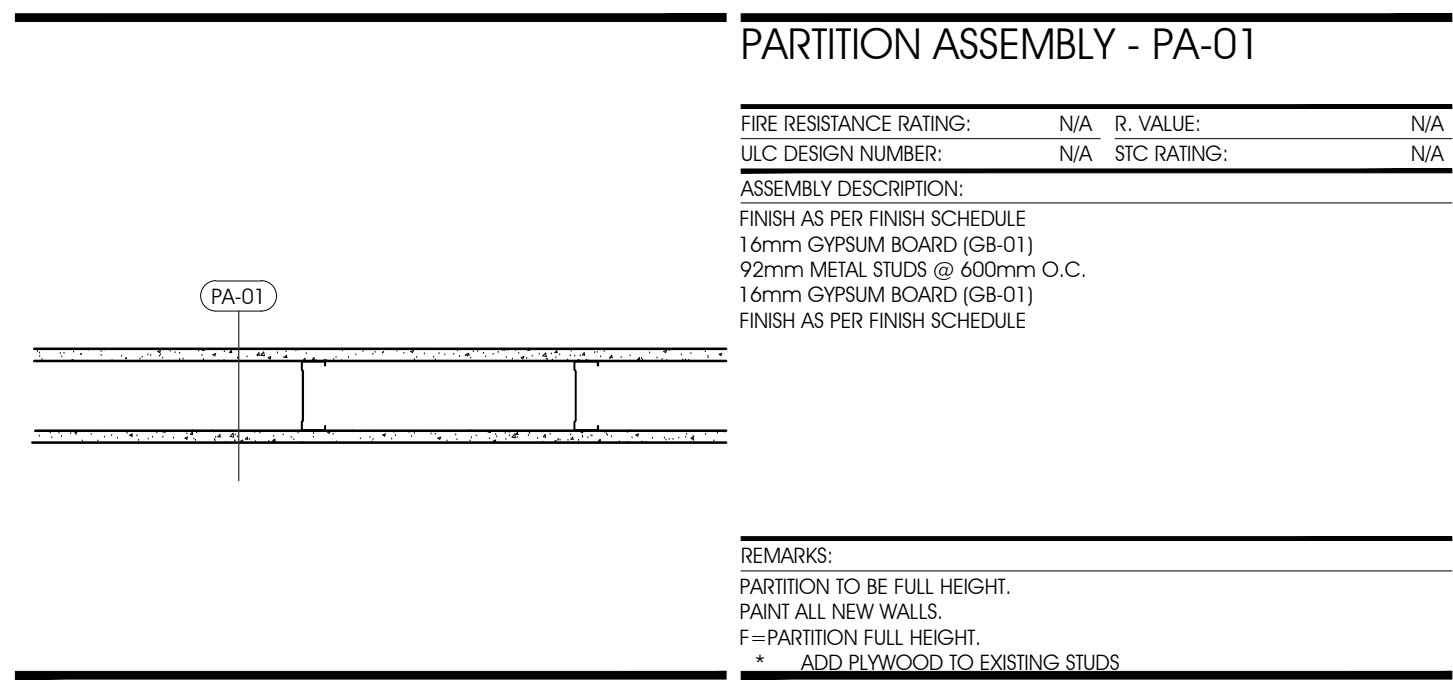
PA-01

PARTITION ASSEMBLY - PA-01

| FIRE RESISTANCE RATING: | N/A | R. VALUE: | N/A |
|---|---|---|---|
| ULC DESIGN NUMBER: | N/A | STC RATING: | N/A |

ASSEMBLY DESCRIPTION:

FINISH AS PER FINISH SCHEDULE
16mm GYPSUM BOARD (GB-01)
92mm METAL STUDS @ 600mm O.C.
16mm GYPSUM BOARD (GB-01)
FINISH AS PER FINISH SCHEDULE

REMARKS:

PARTITION TO BE FULL HEIGHT.
PAINT ALL NEW WALLS.
F=PARTITION FULL HEIGHT.
* ADD PLYWOOD TO EXISTING STUDS